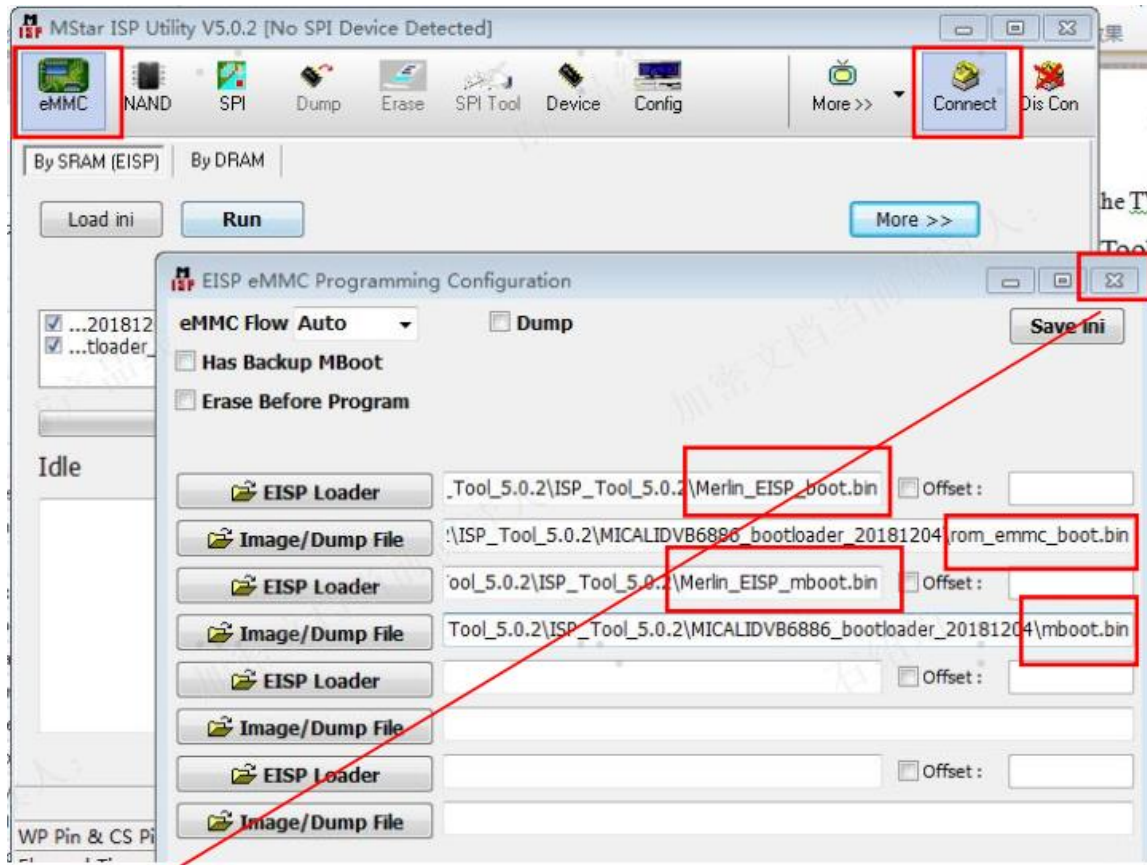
MStar ISP Utility V5.0.2 [No SPI Device Detected]

eMMC NAND SPI Dump Erase SPI Tool Device Config More >> Connect Dis Con

By SRAM (EISP) By DRAM

Load ini Run More >>

...201812
...tloader_

Idle

WP Pin & CS Pi

EISP eMMC Programming Configuration

eMMC Flow Auto Dump Save Ini

Has Backup MBoot

Erase Before Program

EISP Loader _Tool_5.0.2\ISP_Tool_5.0.2\Merlin_EISP_boot.bin Offset :

Image/Dump File :\ISP_Tool_5.0.2\MICALIDVB6886_bootloader_20181204\rom_emmc_boot.bin

EISP Loader ool_5.0.2\ISP_Tool_5.0.2\Merlin_EISP_mboot.bin Offset :

Image/Dump File Tool_5.0.2\ISP_Tool_5.0.2\MICALIDVB6886_bootloader_20181204\mboot.bin

EISP Loader Offset :

Image/Dump File

EISP Loader Offset :

Image/Dump File

he T

Too

果